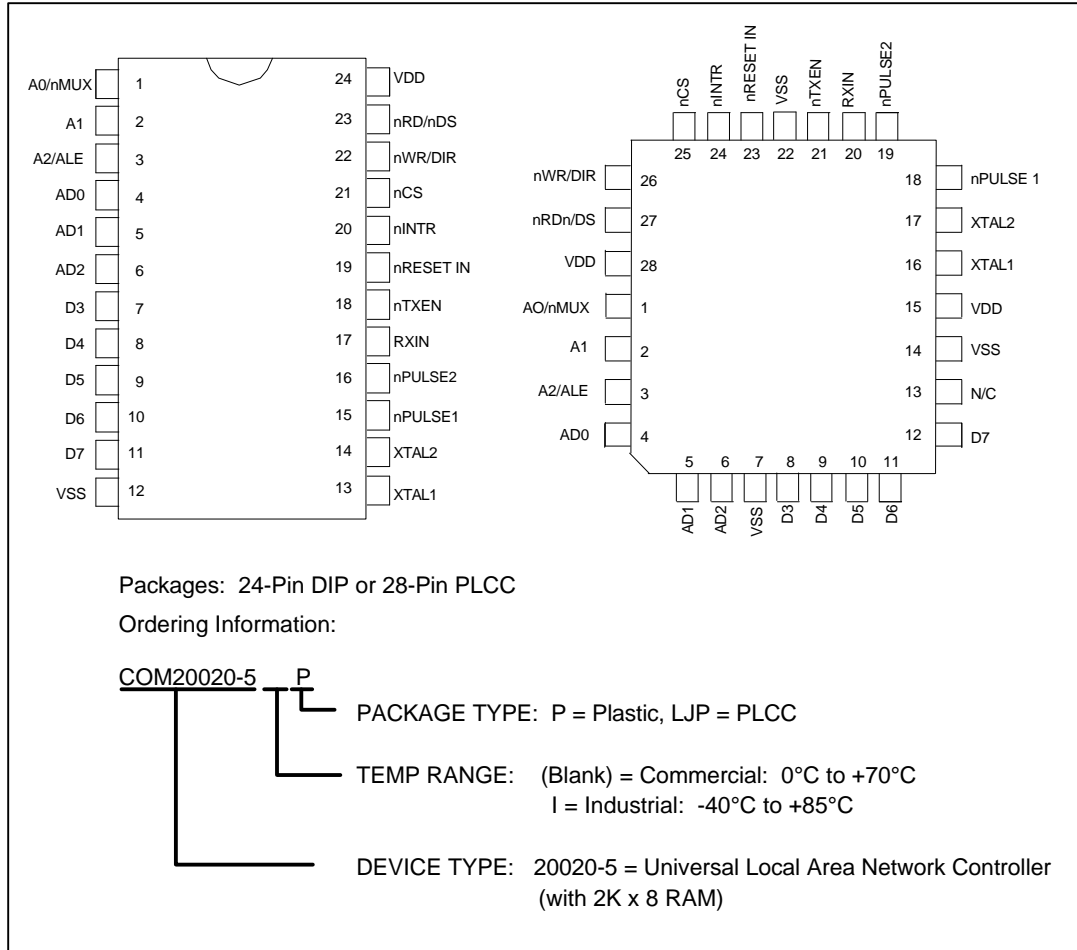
A0/nMUX 1
A1 2
A2/ALE 3
AD0 4
AD1 5
AD2 6
D3 7
D4 8
D5 9
D6 10
D7 11
VSS 12
24 VDD
23 nRD/nDS
22 nWR/DIR
21 nCS
20 nINTR
19 nRESET IN
18 nTXEN
17 RXIN
16 nPULSE2
15 nPULSE1
14 XTAL2
13 XTAL1

nCS nINTR nRESET IN VSS nTXEN RXIN nPULSE2
25 24 23 22 21 20 19
nWR/DIR 26
nRDn/DS 27
VDD 28
AO/nMUX 1
A1 2
A2/ALE 3
AD0 4
18 nPULSE 1
17 XTAL2
16 XTAL1
15 VDD
14 VSS
13 N/C
12 D7
5 6 7 8 9 10 11
AD1 AD2 VSS D3 D4 D5 D6

Packages: 24-Pin DIP or 28-Pin PLCC

Ordering Information:

COM20020-5 P

PACKAGE TYPE: P = Plastic, LJP = PLCC

TEMP RANGE: (Blank) = Commercial: 0°C to +70°C
I = Industrial: -40°C to +85°C

DEVICE TYPE: 20020-5 = Universal Local Area Network Controller (with 2K x 8 RAM)